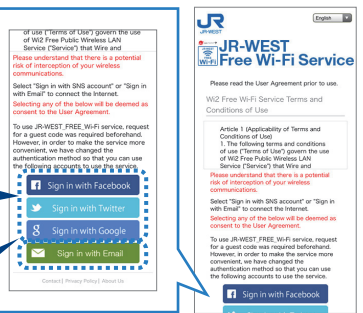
of use ("Terms of Use") govern the use of Wi2 Free Public Wireless LAN Service ("Service") that Wire and

Please understand that there is a potential risk of interception of your wireless communications.

Select "Sign in with SNS account" or "Sign in with Email" to connect the Internet.

Selecting any of the below will be deemed as consent to the User Agreement.

To use JR-WEST_FREE_Wi-Fi service, request for a guest code was required beforehand. However, in order to make the service more convenient, we have changed the authentication method so that you can use the following accounts to use the service.

Sign in with Facebook

Sign in with Twitter

Sign in with Google

Sign in with Email

Contact | Privacy Policy | About Us

English

JR-WEST

JR-WEST Free Wi-Fi Service

Please read the User Agreement prior to use.

Wi2 Free Wi-Fi Service Terms and Conditions of Use

Article 1 (Applicability of Terms and Conditions of Use)
1. The following terms and conditions of use ("Terms of Use") govern the use of Wi2 Free Public Wireless LAN Service ("Service") that Wire and

Please understand that there is a potential risk of interception of your wireless communications.

Select "Sign in with SNS account" or "Sign in with Email" to connect the Internet.

Selecting any of the below will be deemed as consent to the User Agreement.

To use JR-WEST_FREE_Wi-Fi service, request for a guest code was required beforehand. However, in order to make the service more convenient, we have changed the authentication method so that you can use the following accounts to use the service.

Sign in with Facebook